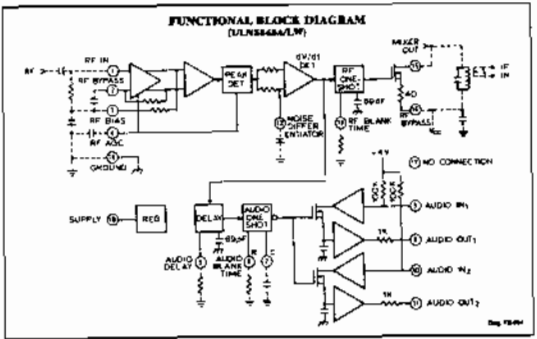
FUNCTIONAL BLOCK DIAGRAM
(ULN8484A/LW)

RF
RF IN
1
RF BYPASS
17
RF BIAS
4
RF AGC
3
GROUND
PEAK DET
SW/DI DET
NOISE DIFFER ENTIATOR
12
RF ONE-SHOT
RF BLANK TIME
MIXER OUT
IF IN
RF BYPASS
$V_{CC}$
+V
17 NO CONNECTION
SUPPLY
REG
DELAY
AUDIO ONE-SHOT
AUDIO DELAY
AUDIO BLANK TIME
AUDIO IN1
AUDIO OUT1
AUDIO IN2
AUDIO OUT2
1K
1K
Dwg. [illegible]